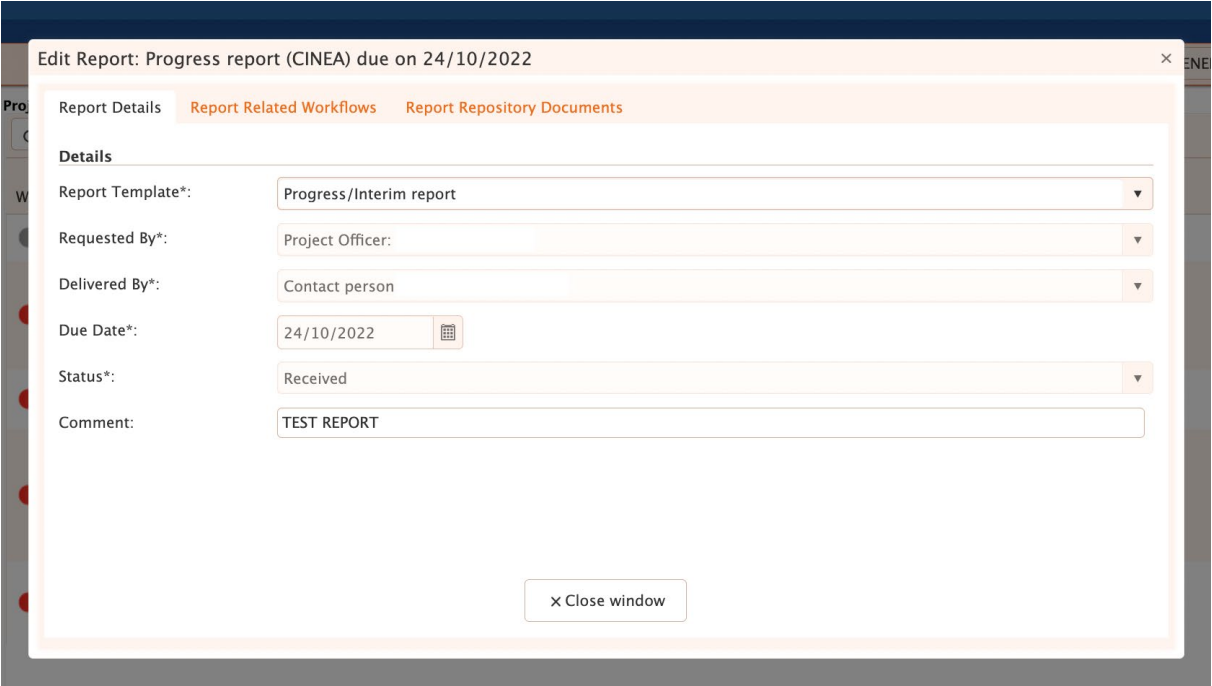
Edit Report: Progress report (CINEA) due on 24/10/2022

×

Report Details | Report Related Workflows | Report Repository Documents

Details

Report Template*: Progress/Interim report

Requested By*: Project Officer:

Delivered By*: Contact person

Due Date*: 24/10/2022

Status*: Received

Comment: TEST REPORT

× Close window